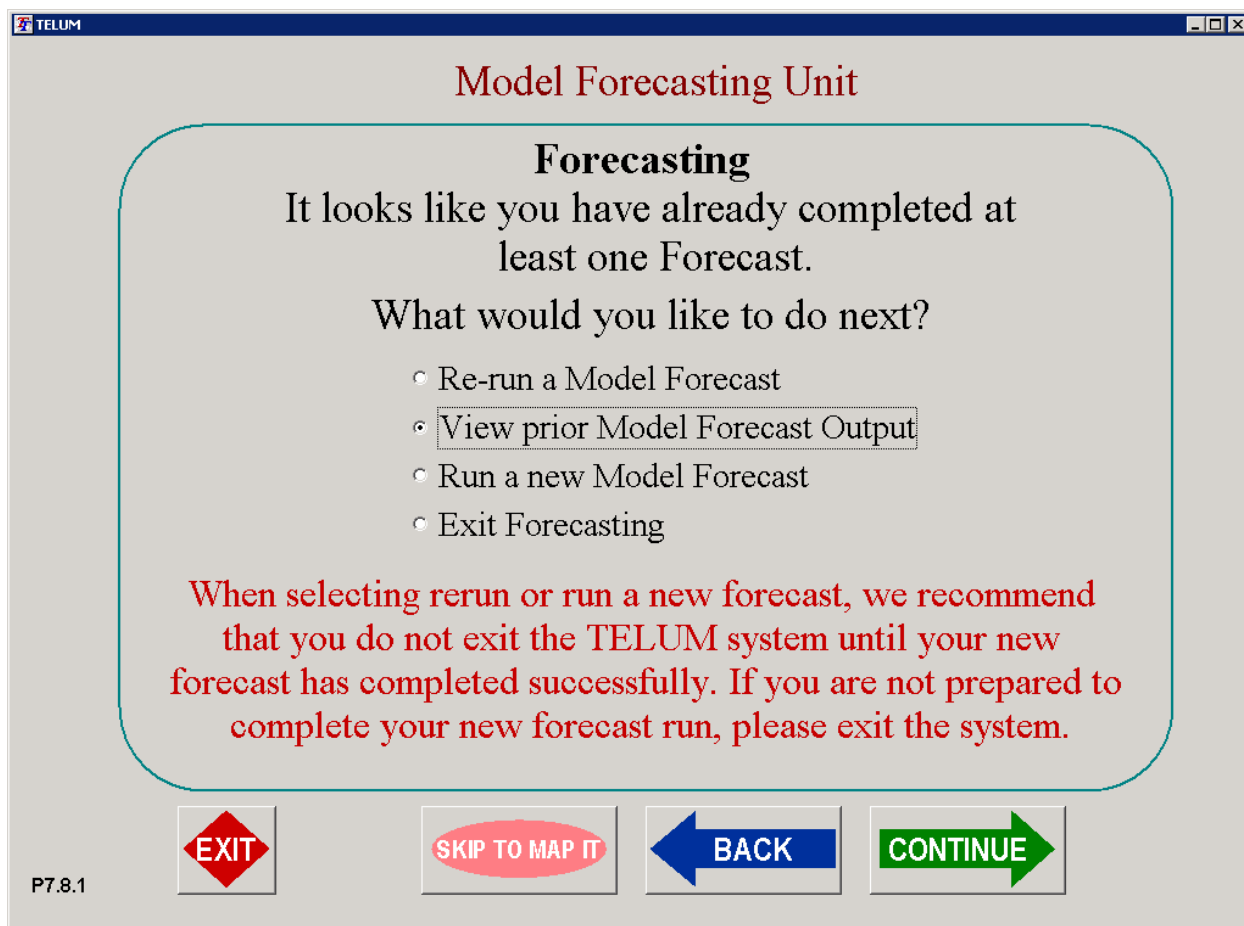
TELUM

Model Forecasting Unit

Forecasting

It looks like you have already completed at least one Forecast.

What would you like to do next?

Re-run a Model Forecast

View prior Model Forecast Output

Run a new Model Forecast

Exit Forecasting

When selecting rerun or run a new forecast, we recommend that you do not exit the TELUM system until your new forecast has completed successfully. If you are not prepared to complete your new forecast run, please exit the system.

EXIT

SKIP TO MAP IT

BACK

CONTINUE

P7.8.1